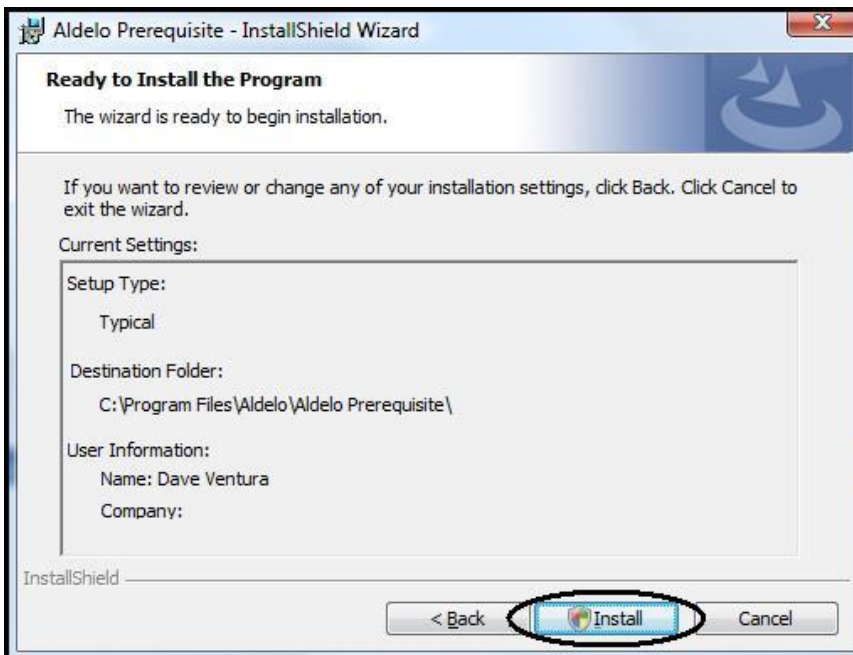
Aldelo Prerequisite - InstallShield Wizard

Ready to Install the Program

The wizard is ready to begin installation.

If you want to review or change any of your installation settings, click Back. Click Cancel to exit the wizard.

Current Settings:

Setup Type:

Typical

Destination Folder:

C:\Program Files\Aldelo\Aldelo Prerequisite\

User Information:

Name: Dave Ventura

Company:

InstallShield

< Back

Install

Cancel